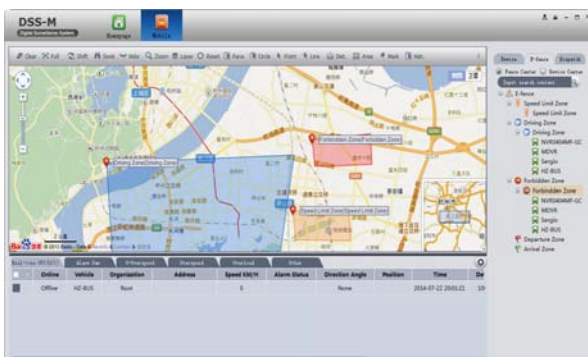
DSS-M
Digital Surveillance System
Homepage
Mobile

Clear Full Shift Seek Hide Zoom Layer Reset Fence Circle Point Line Dist. Area Mark Hot.

Driving Zone|Driving Zone
Forbidden Zone|Forbidden Zone
Speed Limit Zone|Speed Limit Zone

Real-time
Alarm
Overspeed
Overspeed
Overload
Other

| | Online | Vehicle | Organization | Address | Speed KM/H | Alarm Status | Direction Angle | Position | Time | De |
|---|---|---|---|---|---|---|---|---|---|---|
| | Offline | HZ-BUS | Root | | 0 | | None | | 2016-07-22 20:01:21 | 10 |

Device
E-fence
Dispatch
Fence Center
Device Center
Input search content
E-fence
Speed Limit Zone
Speed Limit Zone
Driving Zone
Driving Zone
NVR0404MF-GC
MDVR
Sergio
HZ-BUS
Forbidden Zone
Forbidden Zone
NVR0404MF-GC
MDVR
Sergio
HZ-BUS
Departure Zone
Arrival Zone